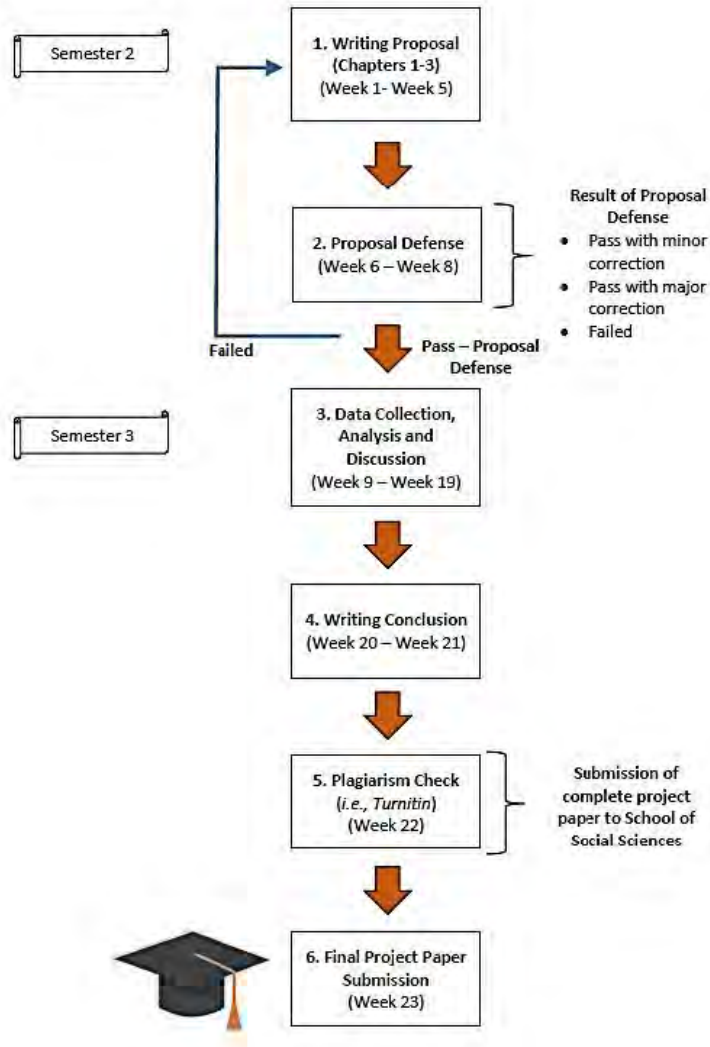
Semester 2

1. Writing Proposal (Chapters 1-3) (Week 1- Week 5)

2. Proposal Defense (Week 6 – Week 8)

Result of Proposal Defense
• Pass with minor correction
• Pass with major correction
• Failed

Failed

Pass – Proposal Defense

Semester 3

3. Data Collection, Analysis and Discussion (Week 9 – Week 19)

4. Writing Conclusion (Week 20 – Week 21)

5. Plagiarism Check (i.e., Turnitin) (Week 22)

Submission of complete project paper to School of Social Sciences

6. Final Project Paper Submission (Week 23)